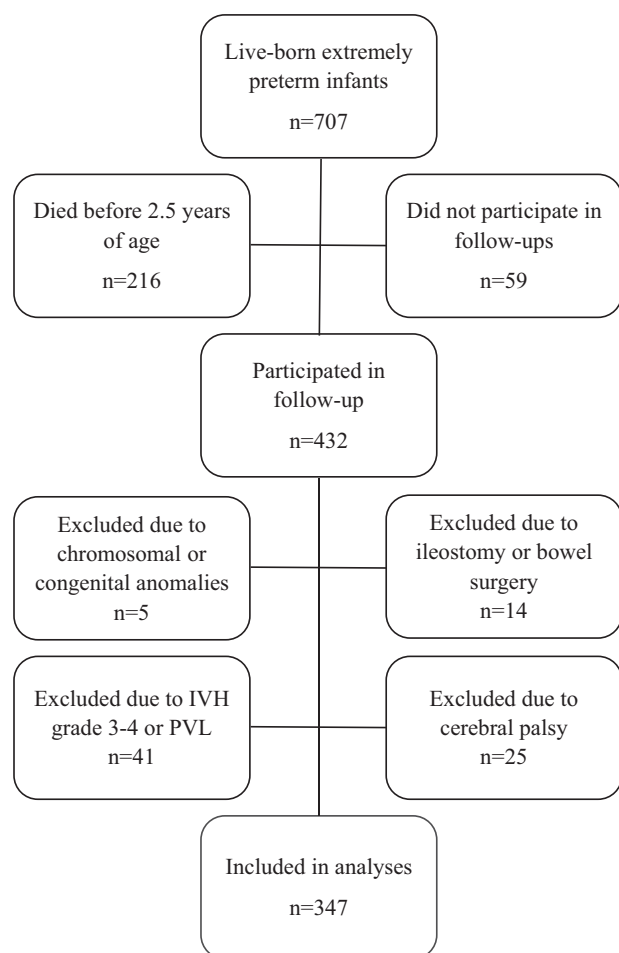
Live-born extremely preterm infants
n=707

Died before 2.5 years of age
n=216

Did not participate in follow-ups
n=59

Participated in follow-up
n=432

Excluded due to chromosomal or congenital anomalies
n=5

Excluded due to ileostomy or bowel surgery
n=14

Excluded due to IVH grade 3-4 or PVL
n=41

Excluded due to cerebral palsy
n=25

Included in analyses
n=347